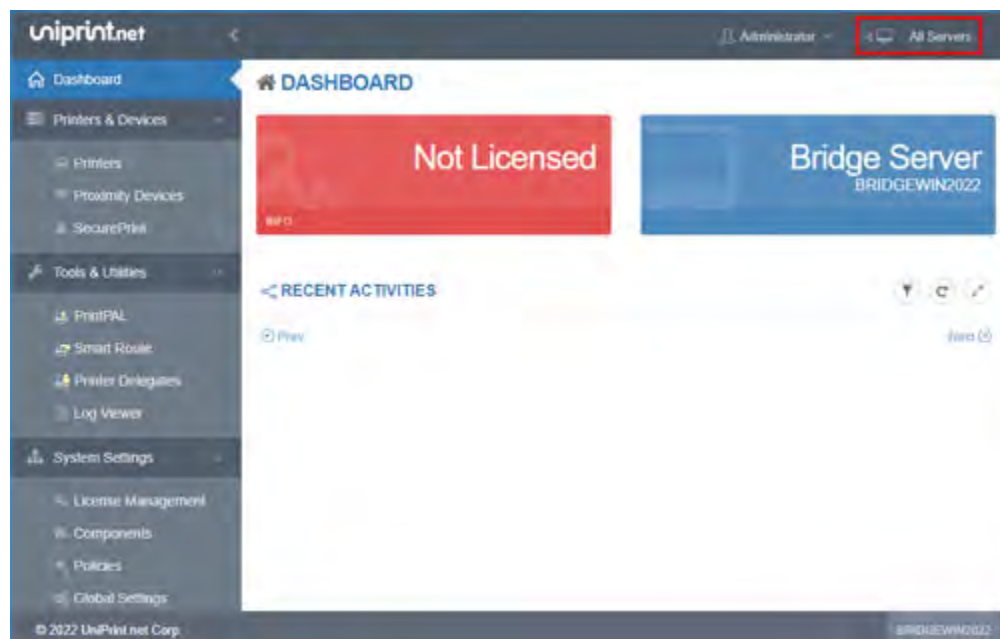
uniprint.net

Administrator

All Servers

Dashboard

Printers & Devices

Printers

Proximity Devices

SecurePrint

Tools & Utilities

PrintPAL

Smart Route

Printer Delegates

Log Viewer

System Settings

License Management

Components

Policies

Global Settings

DASHBOARD

Not Licensed

INFO

Bridge Server

BRIDGEWIN2022

RECENT ACTIVITIES

Prev

Next

© 2022 UniPrint.net Corp.

BRIDGEWIN2022